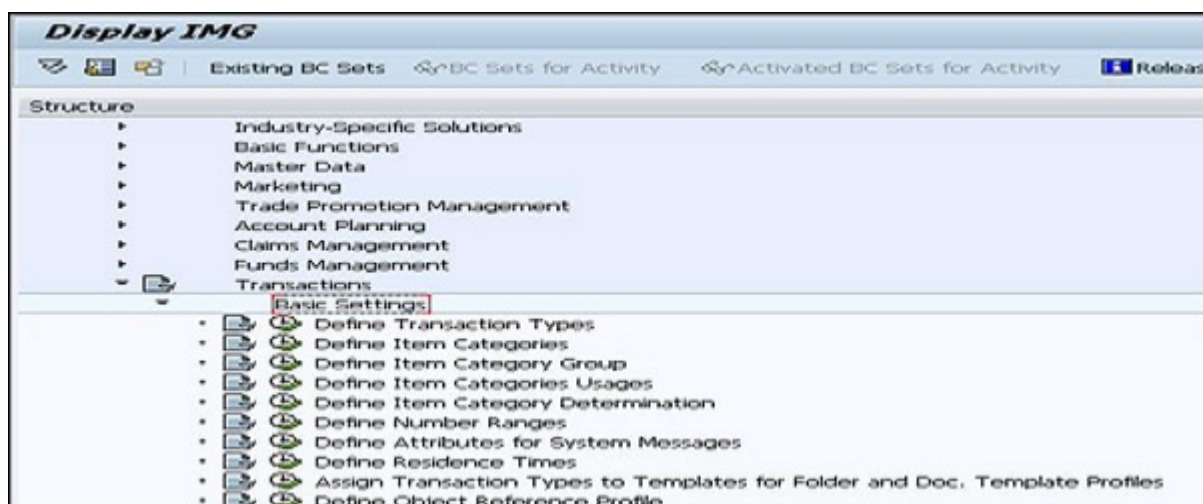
Display IMG

Existing BC Sets BC Sets for Activity Activated BC Sets for Activity Releas

Structure

Industry-Specific Solutions
Basic Functions
Master Data
Marketing
Trade Promotion Management
Account Planning
Claims Management
Funds Management
Transactions
Basic Settings
Define Transaction Types
Define Item Categories
Define Item Category Group
Define Item Categories Usages
Define Item Category Determination
Define Number Ranges
Define Attributes for System Messages
Define Residence Times
Assign Transaction Types to Templates for Folder and Doc. Template Profiles
Define Object Reference Profile